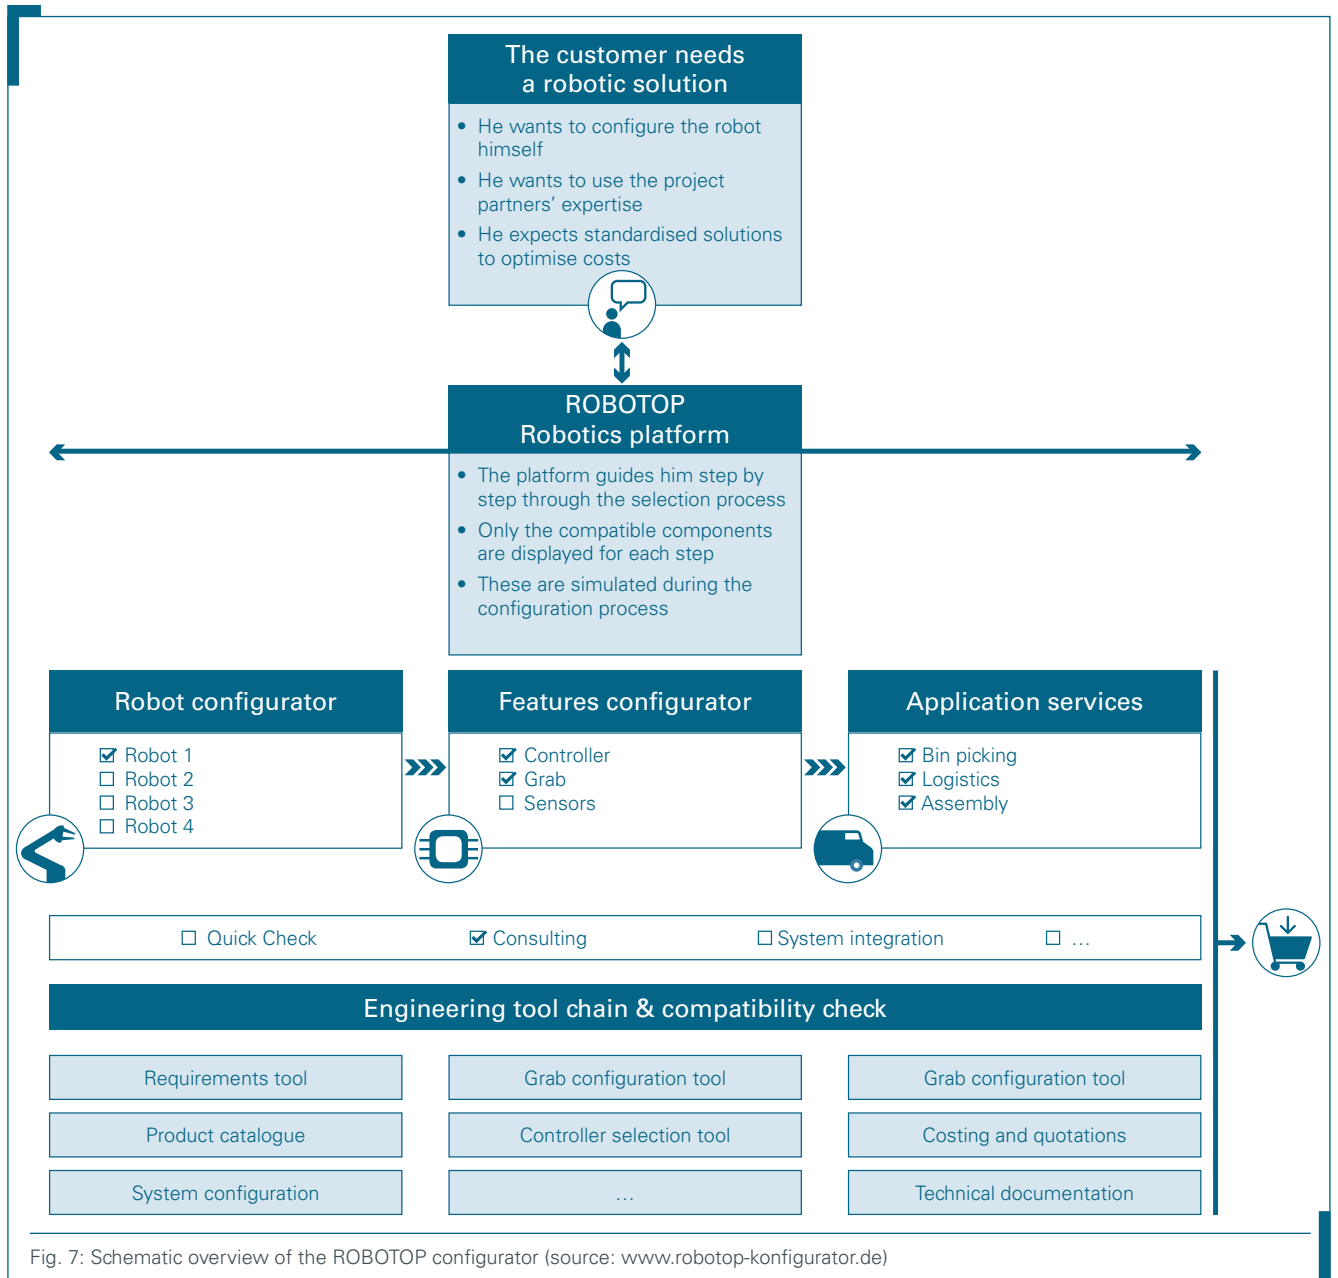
The customer needs a robotic solution

• He wants to configure the robot himself
• He wants to use the project partners' expertise
• He expects standardised solutions to optimise costs

ROBOTOP Robotics platform

• The platform guides him step by step through the selection process
• Only the compatible components are displayed for each step
• These are simulated during the configuration process

Robot configurator

☑ Robot 1
☐ Robot 2
☐ Robot 3
☐ Robot 4

Features configurator

☑ Controller
☑ Grab
☐ Sensors

Application services

☑ Bin picking
☑ Logistics
☑ Assembly

☐ Quick Check ☑ Consulting ☐ System integration ☐ …

Engineering tool chain & compatibility check

| Requirements tool | Grab configuration tool | Grab configuration tool |
|---|---|---|
| Product catalogue | Controller selection tool | Costing and quotations |
| System configuration | … | Technical documentation |

Fig. 7: Schematic overview of the ROBOTOP configurator (source: www.robotop-konfigurator.de)